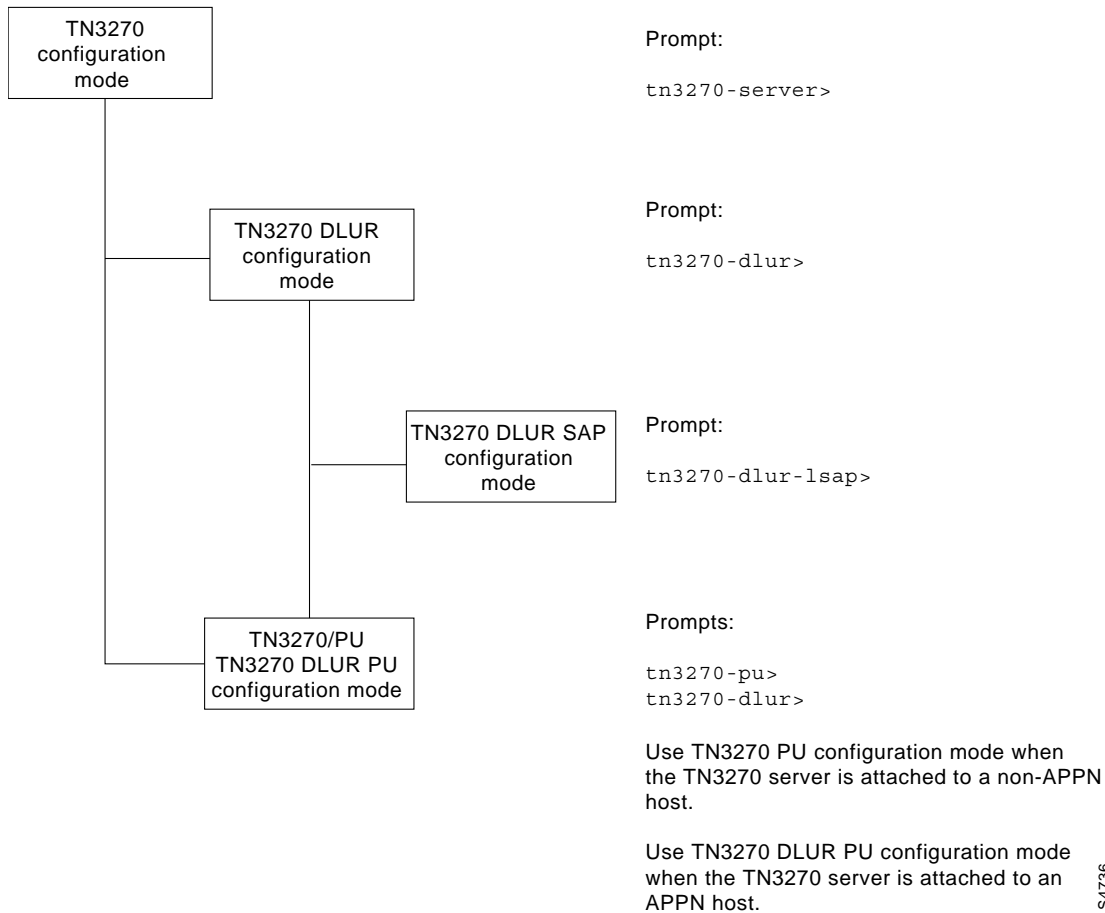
TN3270 configuration mode

Prompt:

tn3270-server>

TN3270 DLUR configuration mode

Prompt:

tn3270-dlur>

TN3270 DLUR SAP configuration mode

Prompt:

tn3270-dlur-lsap>

TN3270/PU TN3270 DLUR PU configuration mode

Prompts:

tn3270-pu>
tn3270-dlur>

Use TN3270 PU configuration mode when the TN3270 server is attached to a non-APPN host.

Use TN3270 DLUR PU configuration mode when the TN3270 server is attached to an APPN host.

S4736